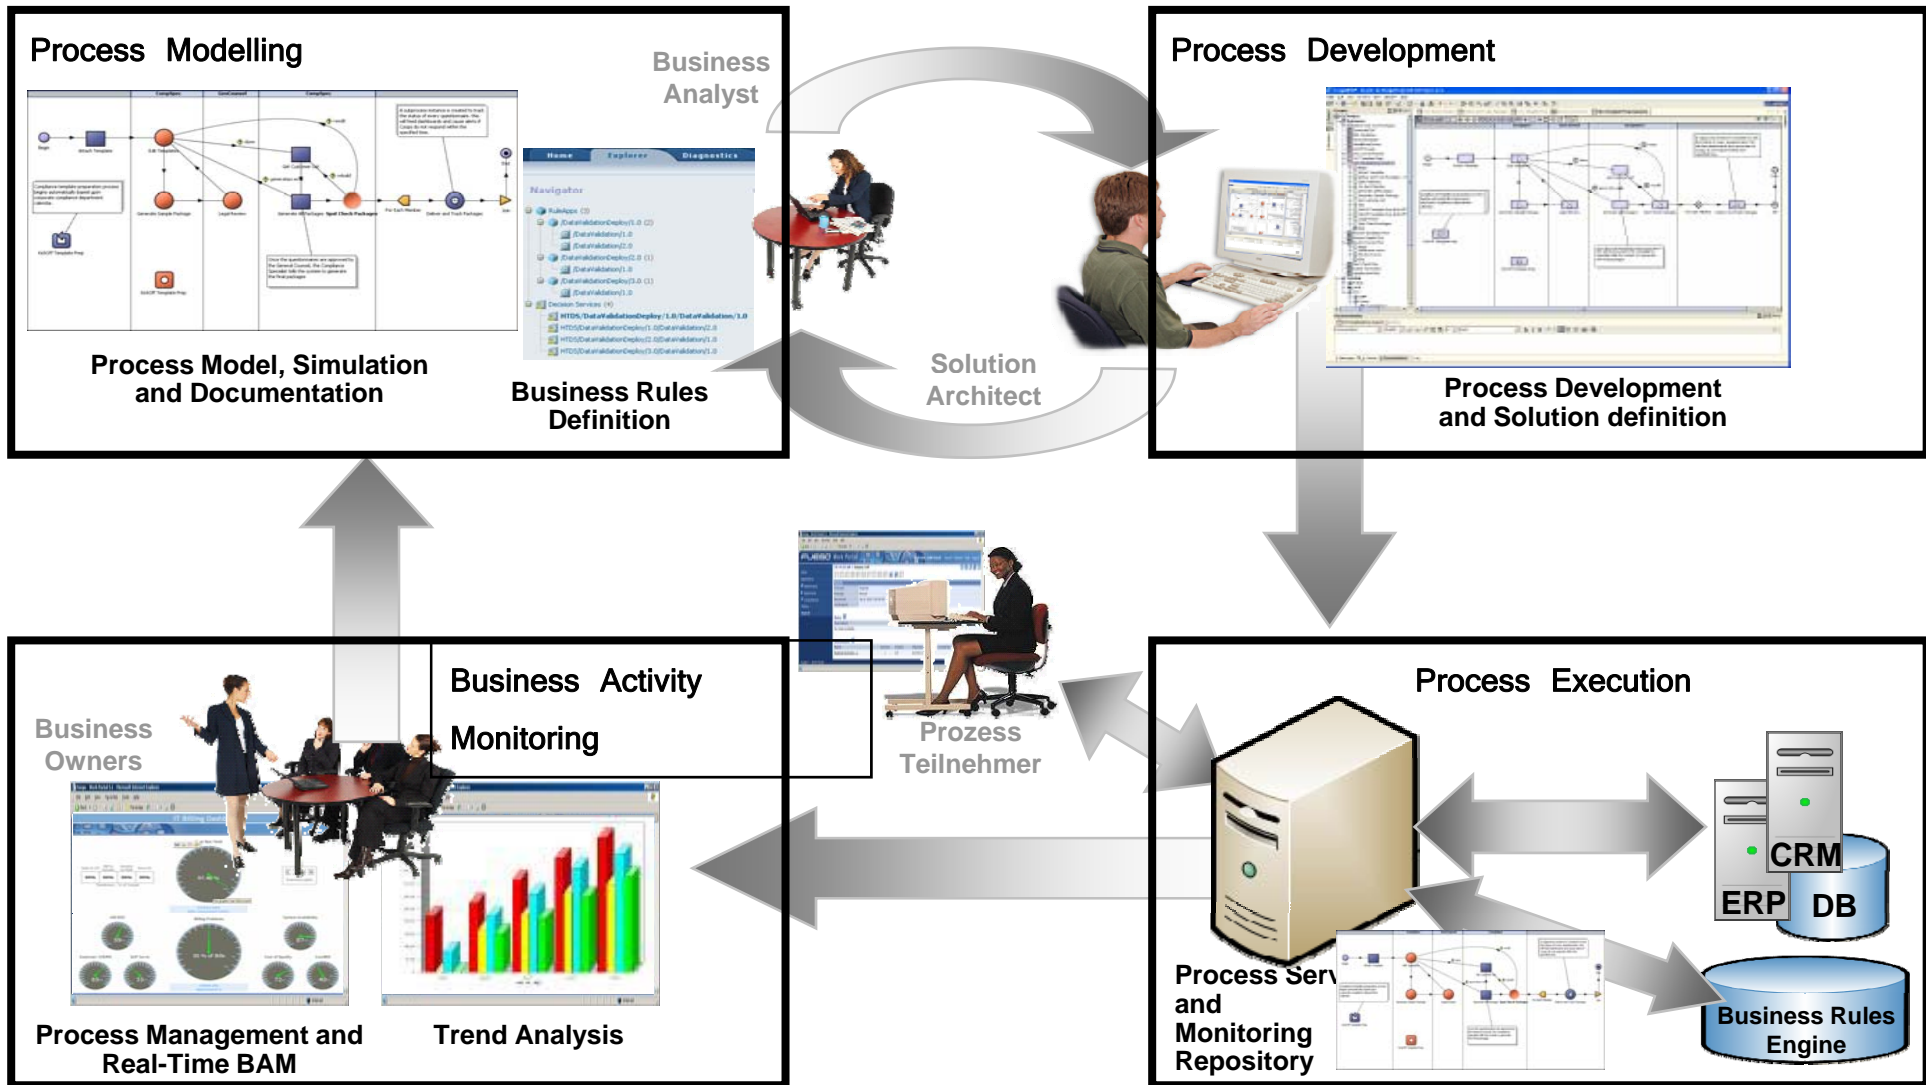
Process Modelling

Business Analyst

Process Model, Simulation and Documentation

Business Rules Definition

Process Development

Solution Architect

Process Development and Solution definition

Business Activity Monitoring

Business Owners

Process Management and Real-Time BAM

Trend Analysis

Prozess Teilnehmer

Process Execution

Process Serv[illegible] and Monitoring Repository

CRM

ERP

DB

Business Rules Engine